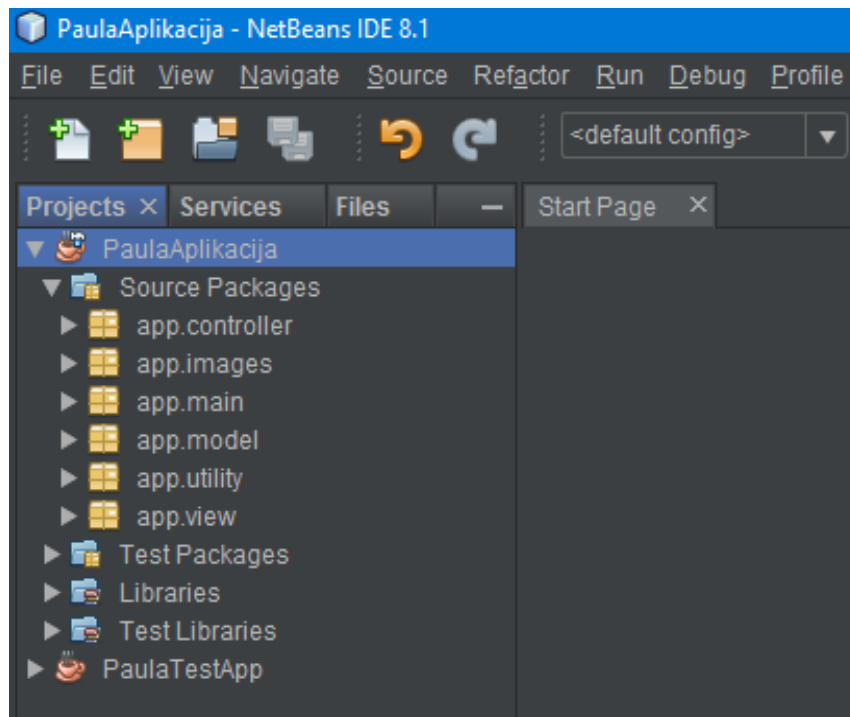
PaulaAplikacija - NetBeans IDE 8.1

File Edit View Navigate Source Refactor Run Debug Profile

<default config>

Projects × Services Files —

Start Page ×

PaulaAplikacija
Source Packages
app.controller
app.images
app.main
app.model
app.utility
app.view
Test Packages
Libraries
Test Libraries
PaulaTestApp